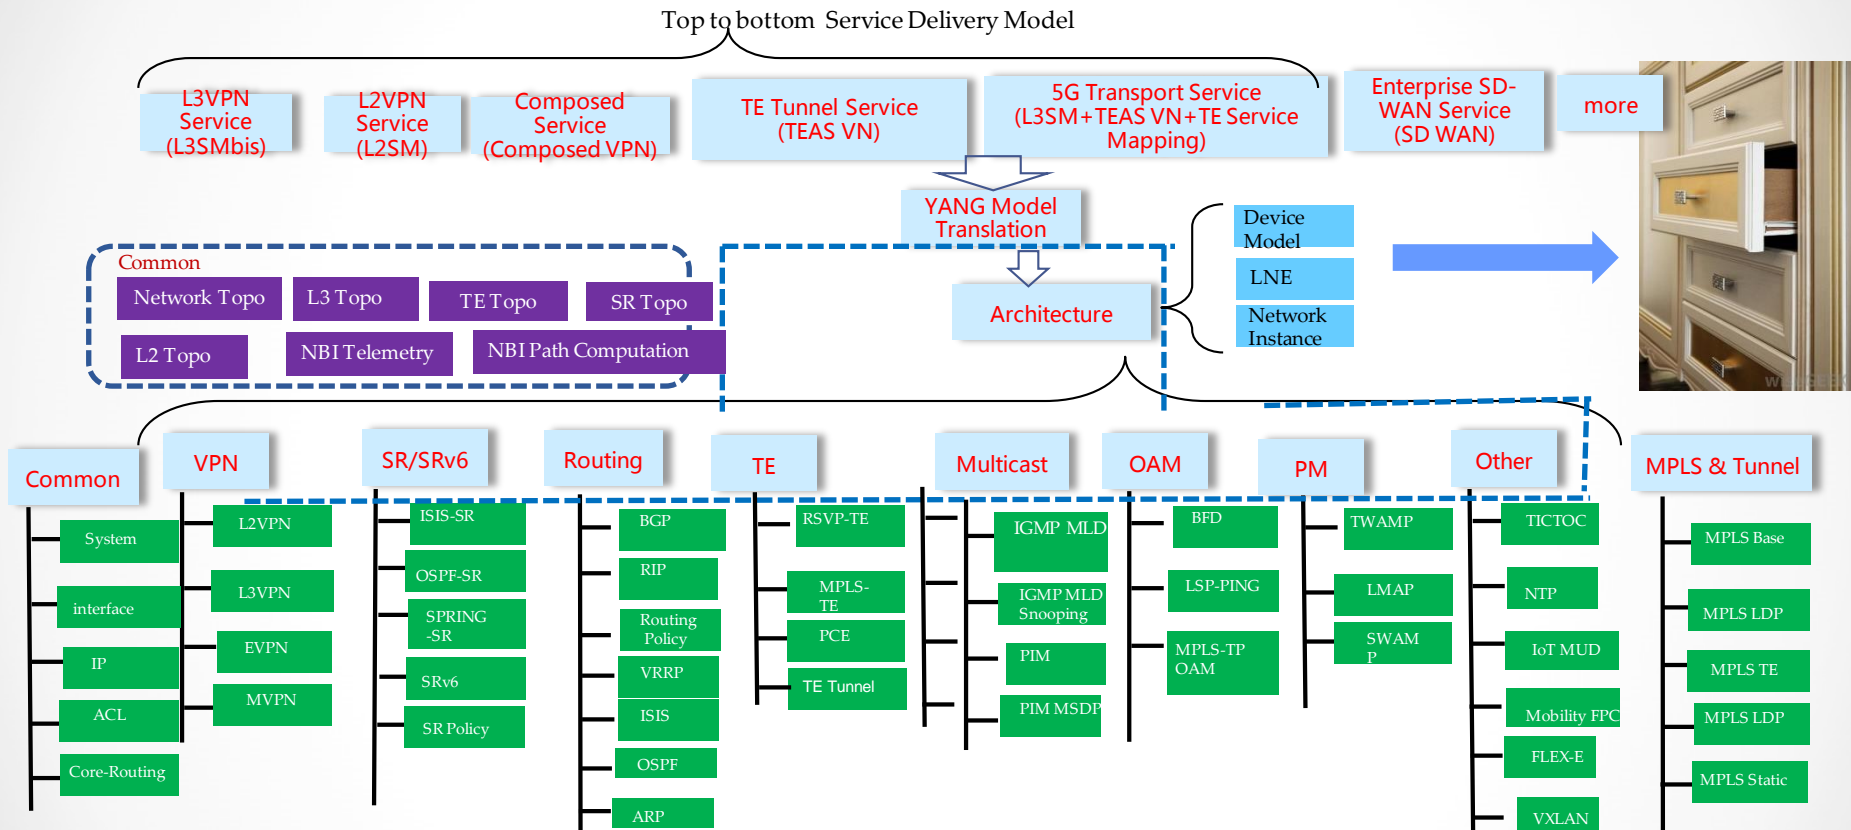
Top to bottom Service Delivery Model

L3VPN Service (L3SMbis)

L2VPN Service (L2SM)

Composed Service (Composed VPN)

TE Tunnel Service (TEAS VN)

5G Transport Service (L3SM+TEAS VN+TE Service Mapping)

Enterprise SD-WAN Service (SD WAN)

more

YANG Model Translation

Common

Network Topo

L3 Topo

TE Topo

SR Topo

L2 Topo

NBI Telemetry

NBI Path Computation

Architecture

Device Model

LNE

Network Instance

Common

System

interface

IP

ACL

Core-Routing

VPN

L2VPN

L3VPN

EVPN

MVPN

SR/SRv6

ISIS-SR

OSPF-SR

SPRING -SR

SRv6

SR Policy

Routing

BGP

RIP

Routing Policy

VRRP

ISIS

OSPF

ARP

TE

RSVP-TE

MPLS-TE

PCE

TE Tunnel

Multicast

IGMP MLD

IGMP MLD Snooping

PIM

PIM MSDP

OAM

BFD

LSP-PING

MPLS-TP OAM

PM

TWAMP

LMAP

SWAM P

Other

TICTOC

NTP

IoT MUD

Mobility FPC

FLEX-E

VXLAN

MPLS & Tunnel

MPLS Base

MPLS LDP

MPLS TE

MPLS LDP

MPLS Static